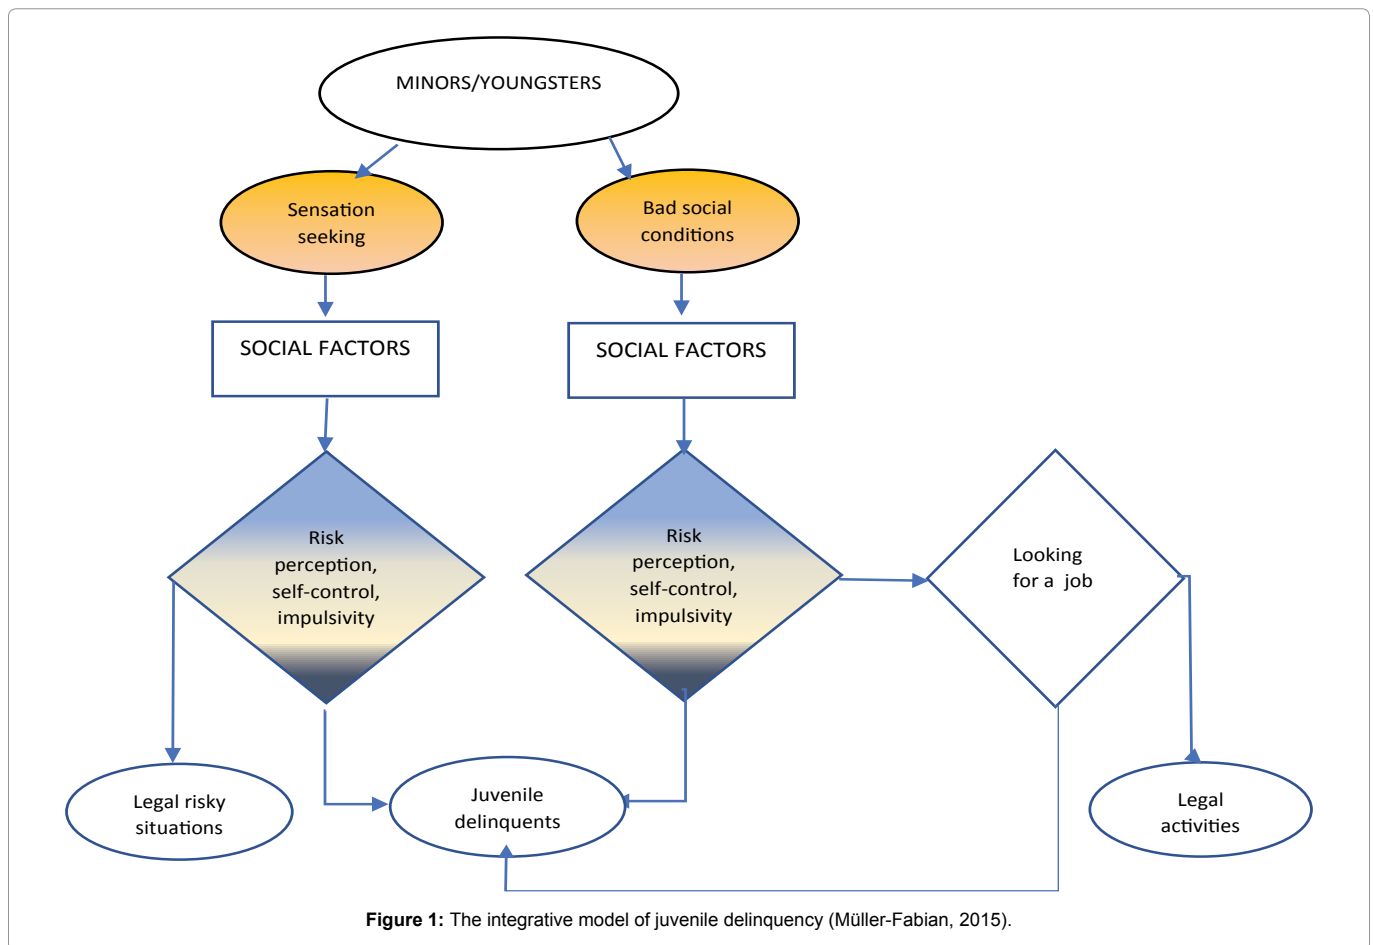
MINORS/YOUNGSTERS

Sensation seeking

Bad social conditions

SOCIAL FACTORS

SOCIAL FACTORS

Risk perception, self-control, impulsivity

Risk perception, self-control, impulsivity

Looking for a job

Legal risky situations

Juvenile delinquents

Legal activities

**Figure 1:** The integrative model of juvenile delinquency (Müller-Fabian, 2015).